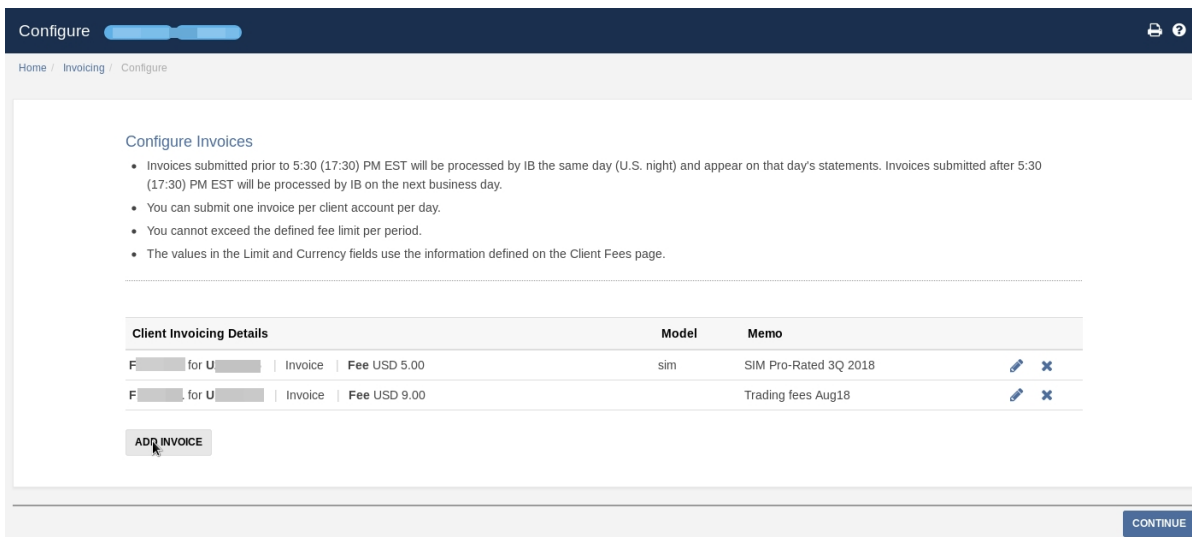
Configure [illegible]

Home / Invoicing / Configure

Configure Invoices

- Invoices submitted prior to 5:30 (17:30) PM EST will be processed by IB the same day (U.S. night) and appear on that day's statements. Invoices submitted after 5:30 (17:30) PM EST will be processed by IB on the next business day.
- You can submit one invoice per client account per day.
- You cannot exceed the defined fee limit per period.
- The values in the Limit and Currency fields use the information defined on the Client Fees page.

| Client Invoicing Details | Model | Memo |
|---|---|---|
| F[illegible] for U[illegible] \| Invoice \| Fee USD 5.00 | sim | SIM Pro-Rated 3Q 2018 |
| F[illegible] for U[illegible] \| Invoice \| Fee USD 9.00 | | Trading fees Aug18 |

ADD INVOICE

CONTINUE